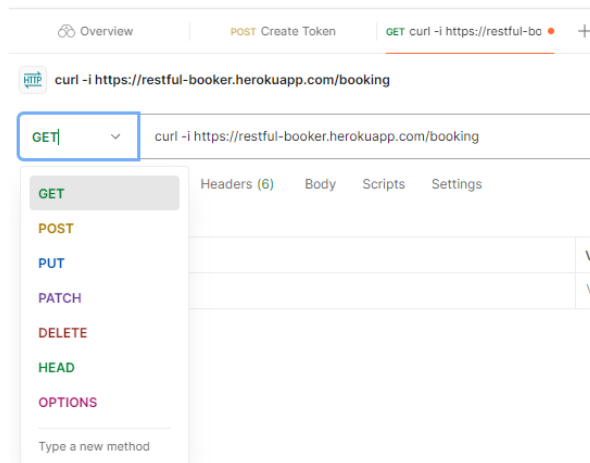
Overview POST Create Token GET curl -i https://restful-bo +

HTTP curl -i https://restful-booker.herokuapp.com/booking

GET curl -i https://restful-booker.herokuapp.com/booking

GET
POST
PUT
PATCH
DELETE
HEAD
OPTIONS
Type a new method

Headers (6) Body Scripts Settings